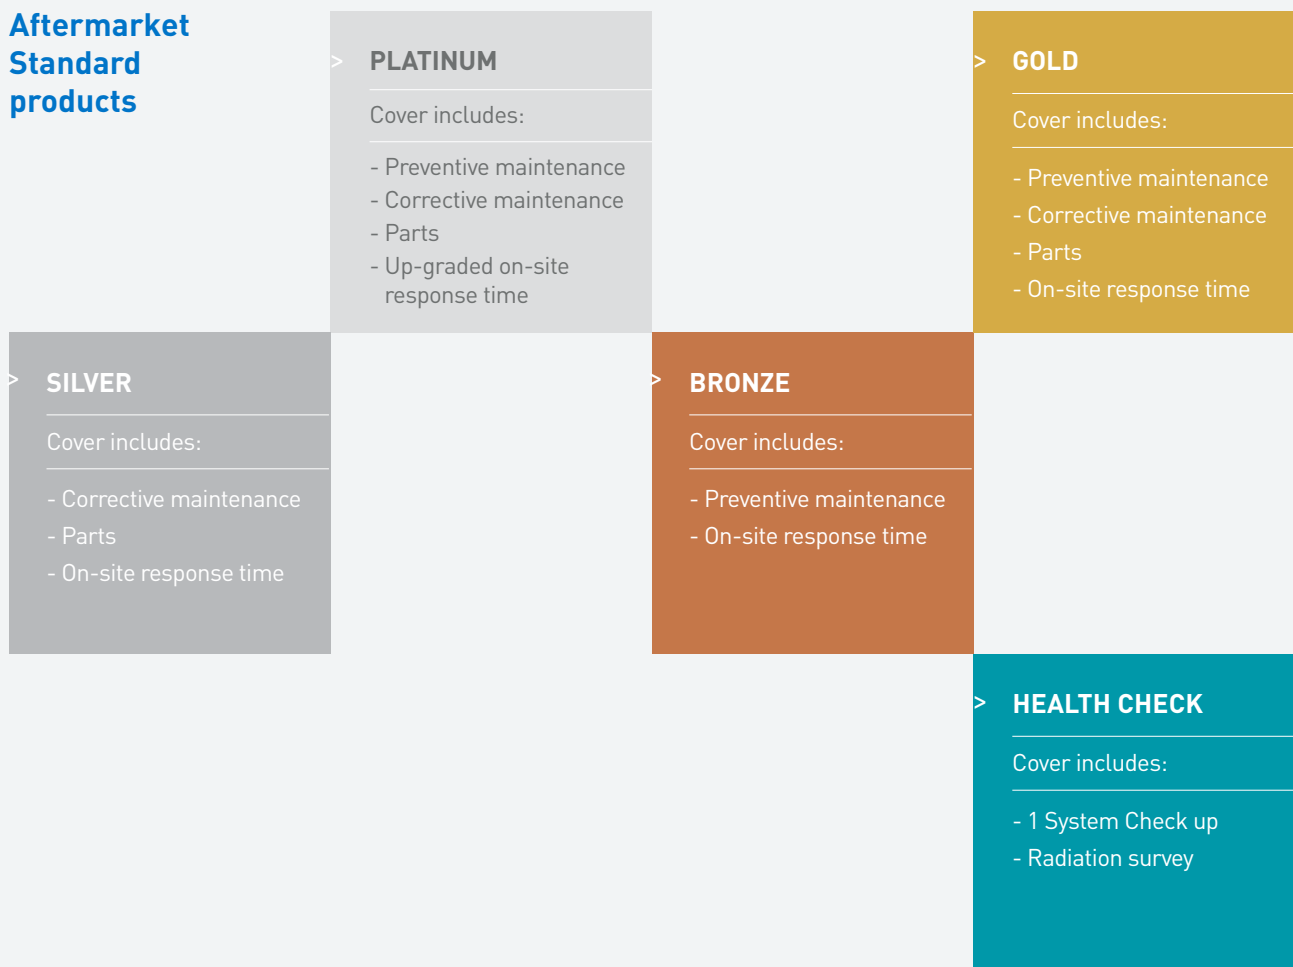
Aftermarket Standard products

> PLATINUM

Cover includes:

- Preventive maintenance
- Corrective maintenance
- Parts
- Up-graded on-site response time

> GOLD

Cover includes:

- Preventive maintenance
- Corrective maintenance
- Parts
- On-site response time

> SILVER

Cover includes:

- Corrective maintenance
- Parts
- On-site response time

> BRONZE

Cover includes:

- Preventive maintenance
- On-site response time

> HEALTH CHECK

Cover includes:

- 1 System Check up
- Radiation survey